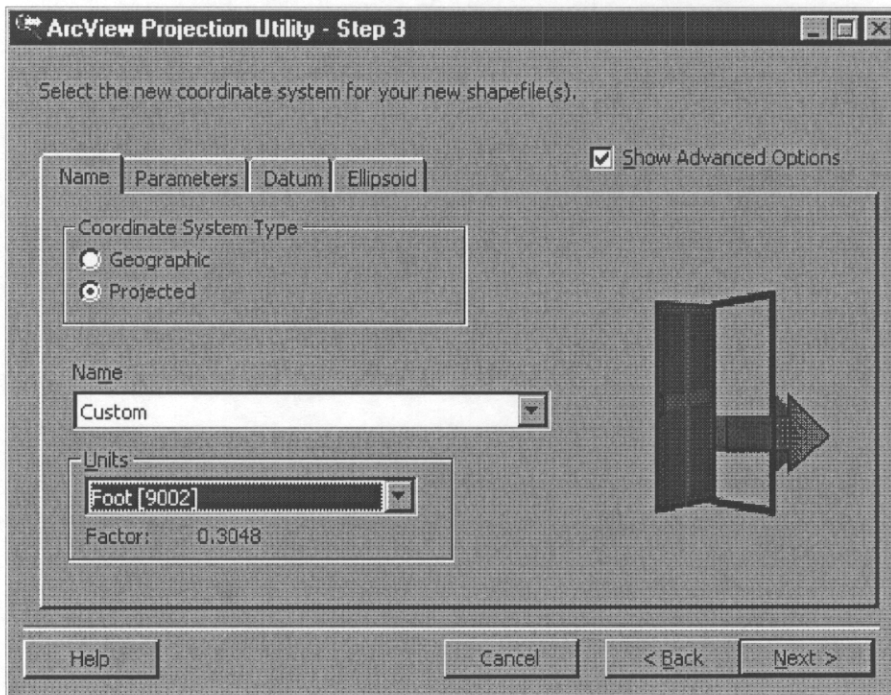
ArcView Projection Utility - Step 3

Select the new coordinate system for your new shapefile(s).

Show Advanced Options

Name | Parameters | Datum | Ellipsoid

Coordinate System Type

Geographic

Projected

Name

Custom

Units

Foot [9002]

Factor: 0.3048

Help

Cancel

< Back

Next >